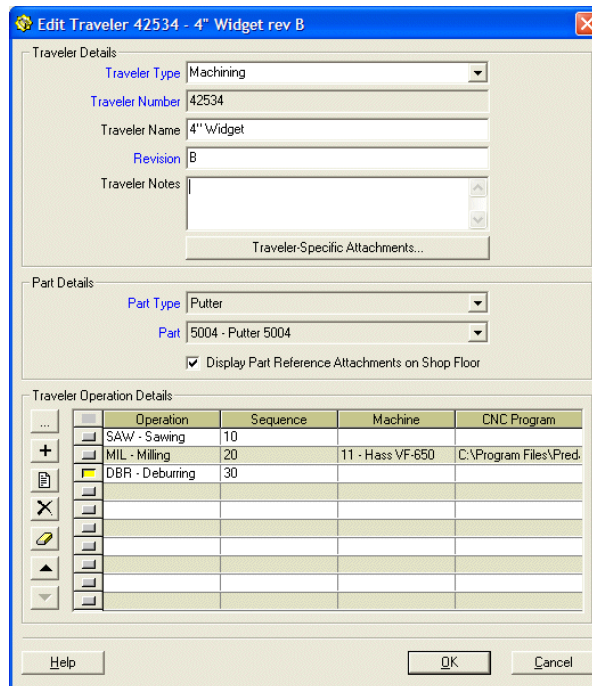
Edit Traveler 42534 - 4" Widget rev B

Traveler Details

Traveler Type Machining

Traveler Number 42534

Traveler Name 4" Widget

Revision B

Traveler Notes

Traveler-Specific Attachments...

Part Details

Part Type Putter

Part 5004 - Putter 5004

Display Part Reference Attachments on Shop Floor

Traveler Operation Details

...

+

| Operation | Sequence | Machine | CNC Program |
|---|---|---|---|
| SAW - Sawing | 10 | | |
| MIL - Milling | 20 | 11 - Hass VF-650 | C:\Program Files\Pred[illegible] |
| DBR - Deburring | 30 | | |
| | | | |
| | | | |
| | | | |
| | | | |
| | | | |
| | | | |

Help

OK

Cancel